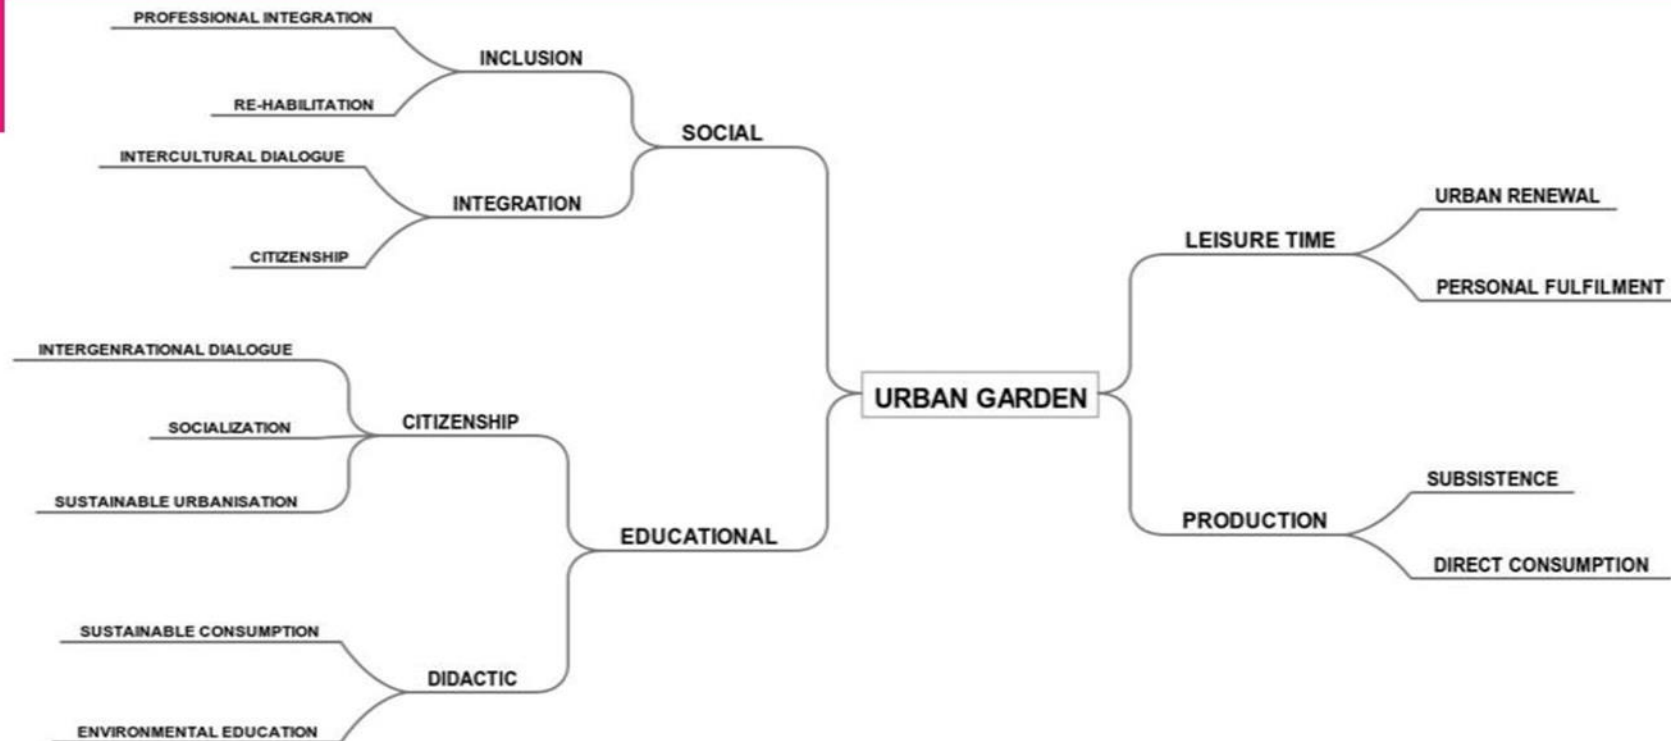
URBAN GARDEN

SOCIAL

INCLUSION

PROFESSIONAL INTEGRATION

RE-HABILITATION

INTEGRATION

INTERCULTURAL DIALOGUE

CITIZENSHIP

EDUCATIONAL

CITIZENSHIP

INTERGENRATIONAL DIALOGUE

SOCIALIZATION

SUSTAINABLE URBANISATION

DIDACTIC

SUSTAINABLE CONSUMPTION

ENVIRONMENTAL EDUCATION

LEISURE TIME

URBAN RENEWAL

PERSONAL FULFILMENT

PRODUCTION

SUBSISTENCE

DIRECT CONSUMPTION